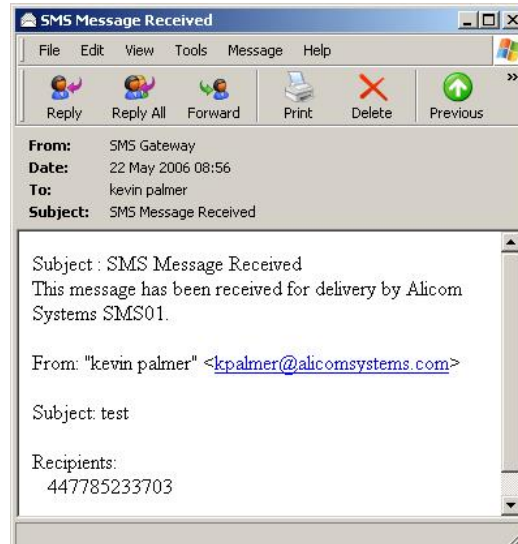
SMS Message Received

File Edit View Tools Message Help

Reply Reply All Forward Print Delete Previous

From: SMS Gateway
Date: 22 May 2006 08:56
To: kevin palmer
Subject: SMS Message Received

Subject : SMS Message Received
This message has been received for delivery by Alicom Systems SMS01.

From: "kevin palmer" <kpalmer@alicomsystems.com>

Subject: test

Recipients:
447785233703